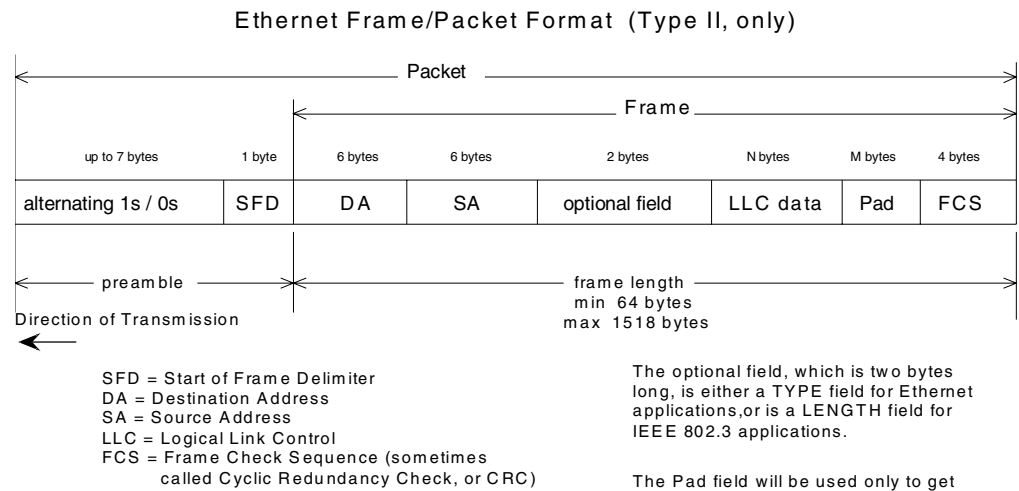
Ethernet Frame/Packet Format (Type II, only)

Packet

Frame

| up to 7 bytes | 1 byte | 6 bytes | 6 bytes | 2 bytes | N bytes | M bytes | 4 bytes |
|---|---|---|---|---|---|---|---|
| alternating 1s / 0s | SFD | DA | SA | optional field | LLC data | Pad | FCS |

preamble

frame length
min 64 bytes
max 1518 bytes

Direction of Transmission

SFD = Start of Frame Delimiter
DA = Destination Address
SA = Source Address
LLC = Logical Link Control
FCS = Frame Check Sequence (sometimes called Cyclic Redundancy Check, or CRC)

The optional field, which is two bytes long, is either a TYPE field for Ethernet applications,or is a LENGTH field for IEEE 802.3 applications.

The Pad field will be used only to get